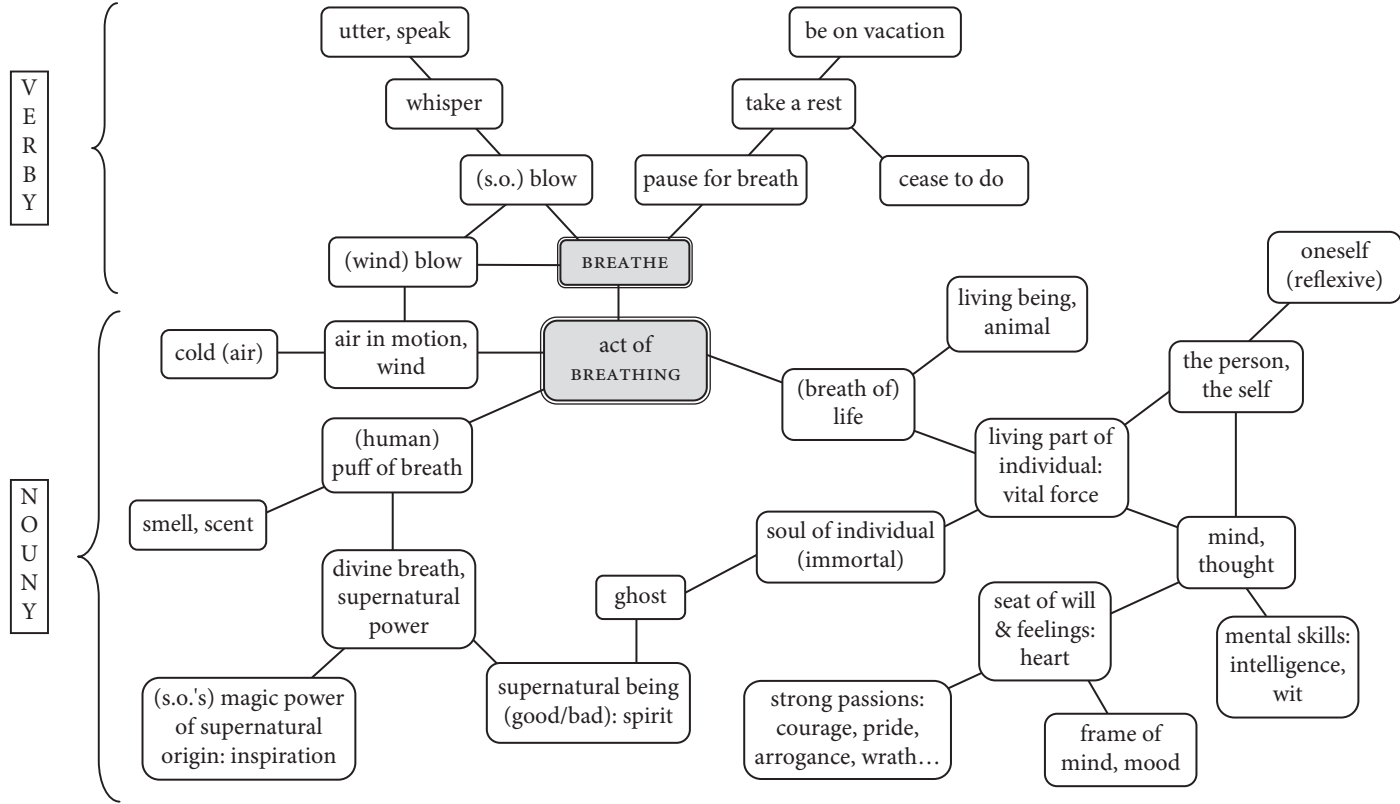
VERBY

utter, speak

whisper

(s.o.) blow

(wind) blow

BREATHE

be on vacation

take a rest

pause for breath

cease to do

NOUNY

cold (air)

air in motion, wind

act of BREATHING

living being, animal

(breath of) life

oneself (reflexive)

the person, the self

living part of individual: vital force

mind, thought

mental skills: intelligence, wit

(human) puff of breath

smell, scent

divine breath, supernatural power

(s.o.'s) magic power of supernatural origin: inspiration

ghost

soul of individual (immortal)

supernatural being (good/bad): spirit

seat of will & feelings: heart

strong passions: courage, pride, arrogance, wrath…

frame of mind, mood